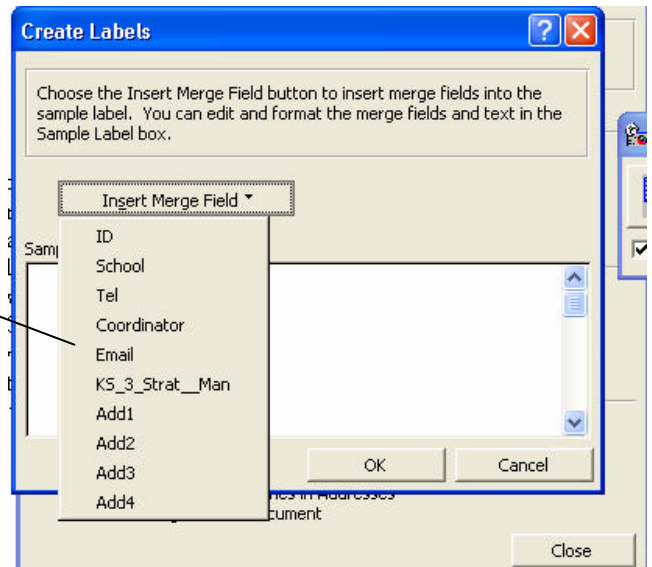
Create Labels

Choose the Insert Merge Field button to insert merge fields into the sample label. You can edit and format the merge fields and text in the Sample Label box.

Insert Merge Field

Samp

ID
School
Tel
Coordinator
Email
KS_3_Strat__Man
Add1
Add2
Add3
Add4

OK

Cancel

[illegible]es in Addresses

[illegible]cument

Close